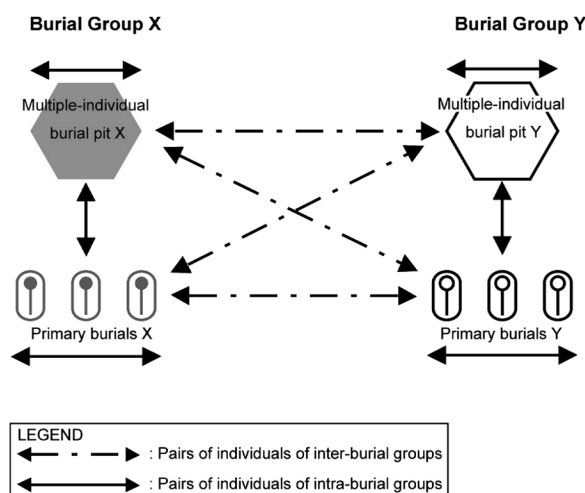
Burial Group X

Burial Group Y

Multiple-individual burial pit X

Multiple-individual burial pit Y

Primary burials X

Primary burials Y

LEGEND
: Pairs of individuals of inter-burial groups
: Pairs of individuals of intra-burial groups